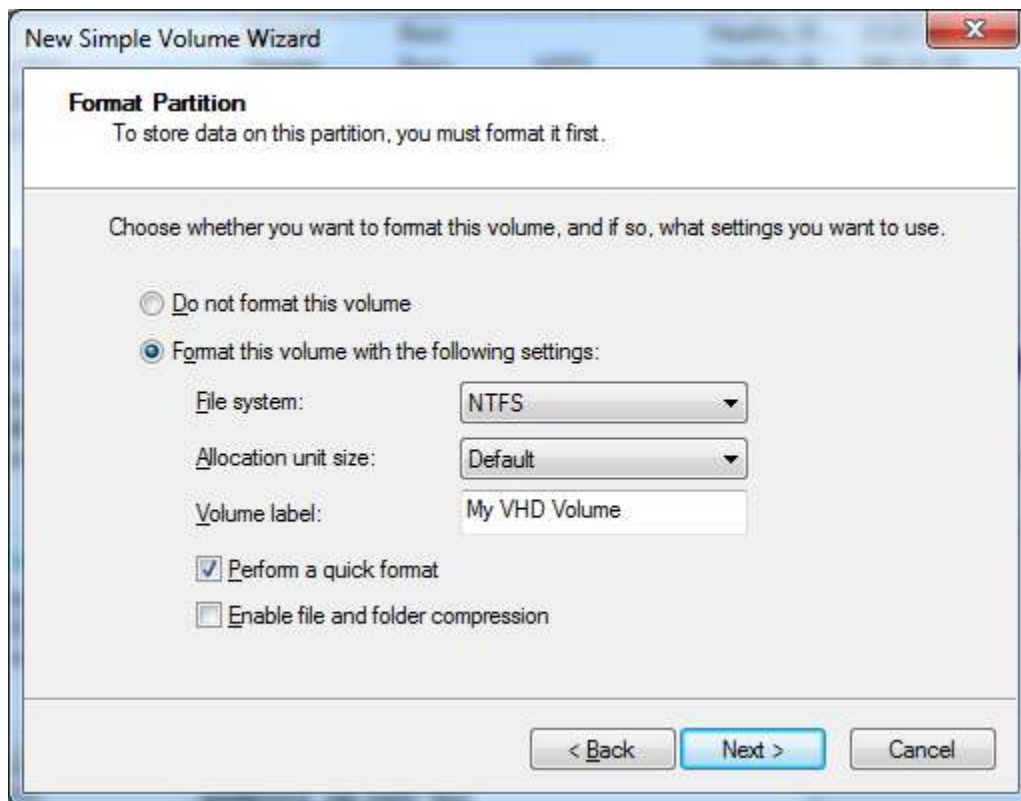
New Simple Volume Wizard

Format Partition
To store data on this partition, you must format it first.

Choose whether you want to format this volume, and if so, what settings you want to use.

Do not format this volume

Format this volume with the following settings:

File system: NTFS

Allocation unit size: Default

Volume label: My VHD Volume

Perform a quick format

Enable file and folder compression

< Back Next > Cancel